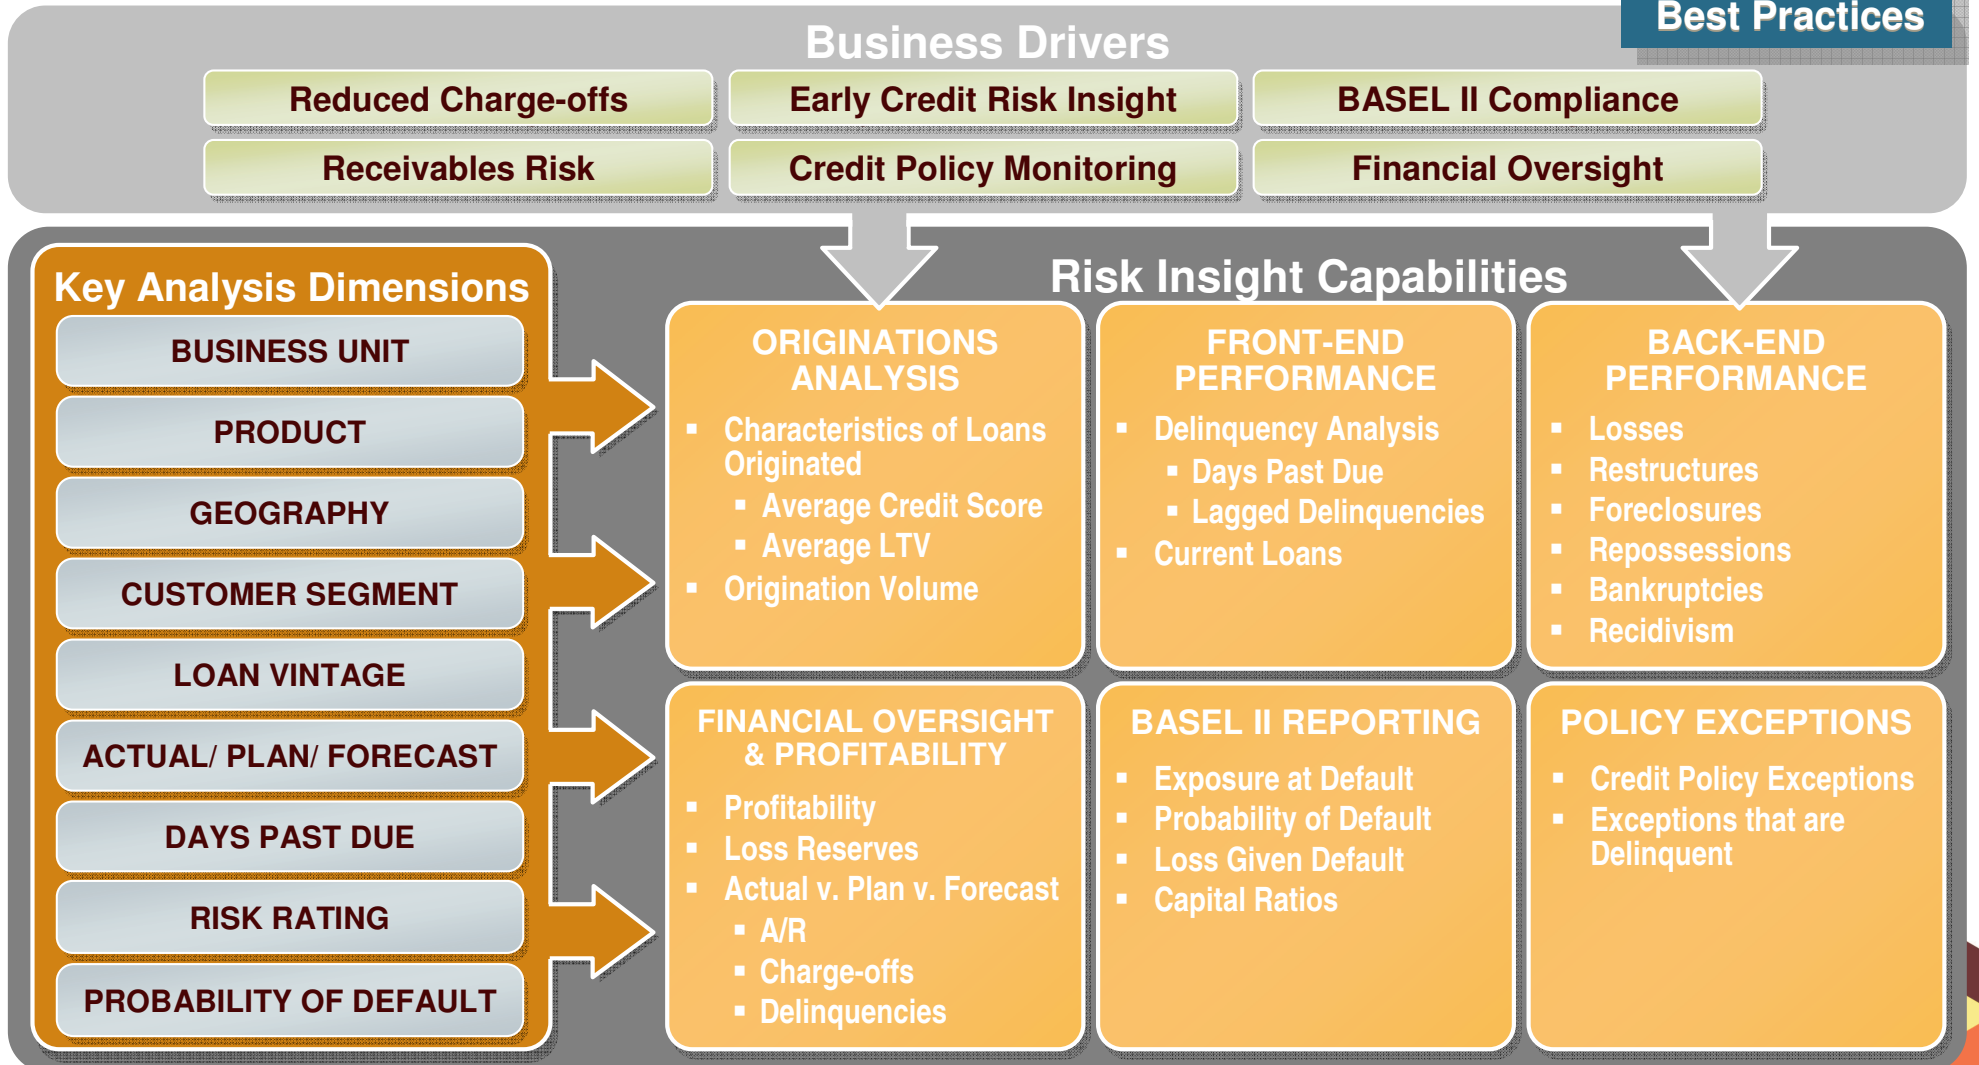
Best Practices

Business Drivers

Reduced Charge-offs

Early Credit Risk Insight

BASEL II Compliance

Receivables Risk

Credit Policy Monitoring

Financial Oversight

Key Analysis Dimensions

BUSINESS UNIT

PRODUCT

GEOGRAPHY

CUSTOMER SEGMENT

LOAN VINTAGE

ACTUAL/ PLAN/ FORECAST

DAYS PAST DUE

RISK RATING

PROBABILITY OF DEFAULT

Risk Insight Capabilities

ORIGINATIONS ANALYSIS
- Characteristics of Loans Originated
  - Average Credit Score
  - Average LTV
- Origination Volume

FRONT-END PERFORMANCE
- Delinquency Analysis
  - Days Past Due
  - Lagged Delinquencies
- Current Loans

BACK-END PERFORMANCE
- Losses
- Restructures
- Foreclosures
- Repossessions
- Bankruptcies
- Recidivism

FINANCIAL OVERSIGHT & PROFITABILITY
- Profitability
- Loss Reserves
- Actual v. Plan v. Forecast
  - A/R
  - Charge-offs
  - Delinquencies

BASEL II REPORTING
- Exposure at Default
- Probability of Default
- Loss Given Default
- Capital Ratios

POLICY EXCEPTIONS
- Credit Policy Exceptions
- Exceptions that are Delinquent